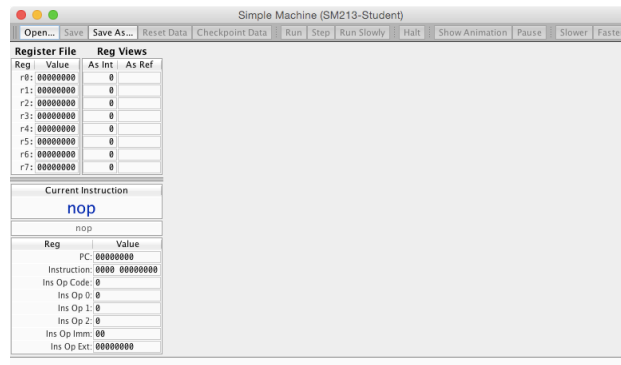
Simple Machine (SM213-Student)

Open... Save Save As... Reset Data Checkpoint Data Run Step Run Slowly Halt Show Animation Pause Slower Faste

Register File Reg Views

| Reg | Value | As Int | As Ref |
|---|---|---|---|
| r0: | 00000000 | 0 | |
| r1: | 00000000 | 0 | |
| r2: | 00000000 | 0 | |
| r3: | 00000000 | 0 | |
| r4: | 00000000 | 0 | |
| r5: | 00000000 | 0 | |
| r6: | 00000000 | 0 | |
| r7: | 00000000 | 0 | |

Current Instruction

nop

nop

| Reg | Value |
|---|---|
| PC: | 00000000 |
| Instruction: | 0000 00000000 |
| Ins Op Code: | 0 |
| Ins Op 0: | 0 |
| Ins Op 1: | 0 |
| Ins Op 2: | 0 |
| Ins Op Imm: | 00 |
| Ins Op Ext: | 00000000 |